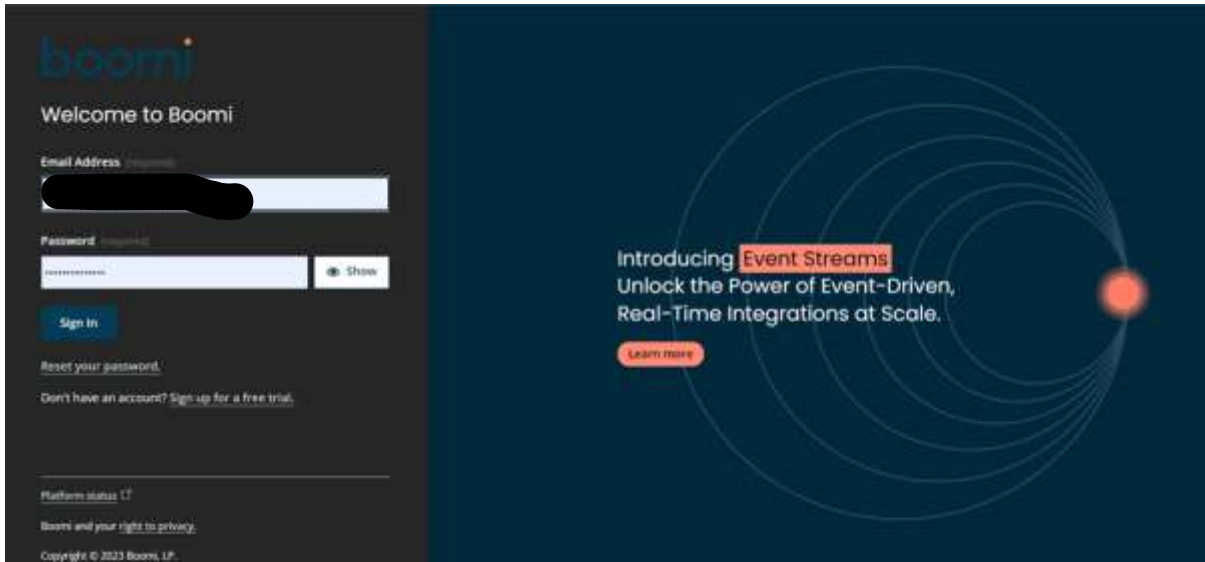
boomi

Welcome to Boomi

Email Address (required)

Password (required)

Show

Sign In

Reset your password.

Don't have an account? Sign up for a free trial.

Platform status

Boomi and your right to privacy.

Copyright © 2023 Boomi, LP.

Introducing Event Streams
Unlock the Power of Event-Driven, Real-Time Integrations at Scale.

Learn more